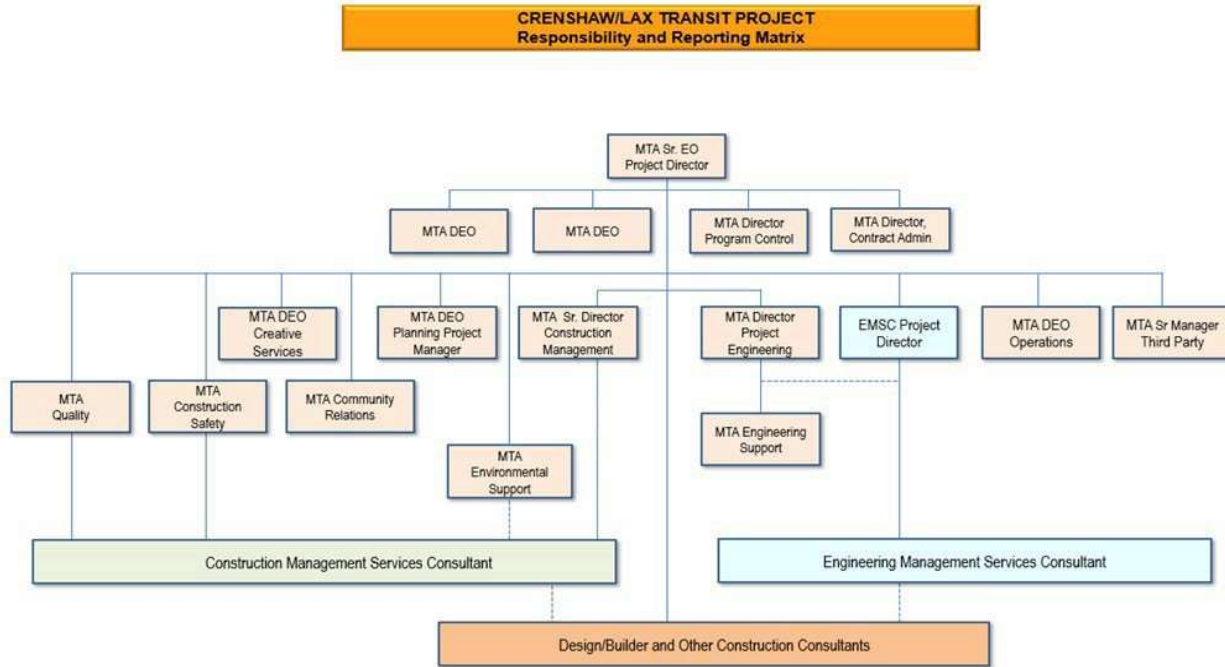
CRENSHAW/LAX TRANSIT PROJECT
Responsibility and Reporting Matrix

MTA Sr. EO
Project Director

MTA DEO

MTA DEO

MTA Director
Program Control

MTA Director,
Contract Admin

MTA DEO
Creative
Services

MTA DEO
Planning Project
Manager

MTA Sr. Director
Construction
Management

MTA Director
Project
Engineering

EMSC Project
Director

MTA DEO
Operations

MTA Sr Manager
Third Party

MTA
Quality

MTA
Construction
Safety

MTA Community
Relations

MTA Engineering
Support

MTA
Environmental
Support

Construction Management Services Consultant

Engineering Management Services Consultant

Design/Builder and Other Construction Consultants